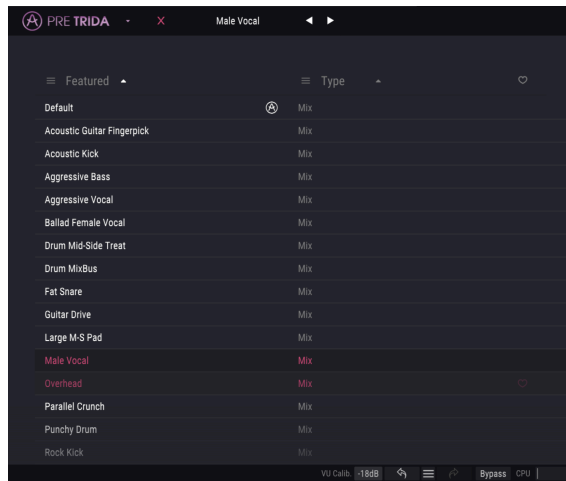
PRE TRIDA Male Vocal

Featured Type

| Featured | Type |
|---|---|
| Default | Mix |
| Acoustic Guitar Fingerpick | Mix |
| Acoustic Kick | Mix |
| Aggressive Bass | Mix |
| Aggressive Vocal | Mix |
| Ballad Female Vocal | Mix |
| Drum Mid-Side Treat | Mix |
| Drum MixBus | Mix |
| Fat Snare | Mix |
| Guitar Drive | Mix |
| Large M-S Pad | Mix |
| Male Vocal | Mix |
| Overhead | Mix |
| Parallel Crunch | Mix |
| Punchy Drum | Mix |
| Rock Kick | Mix |

VU Calib -18dB Bypass CPU